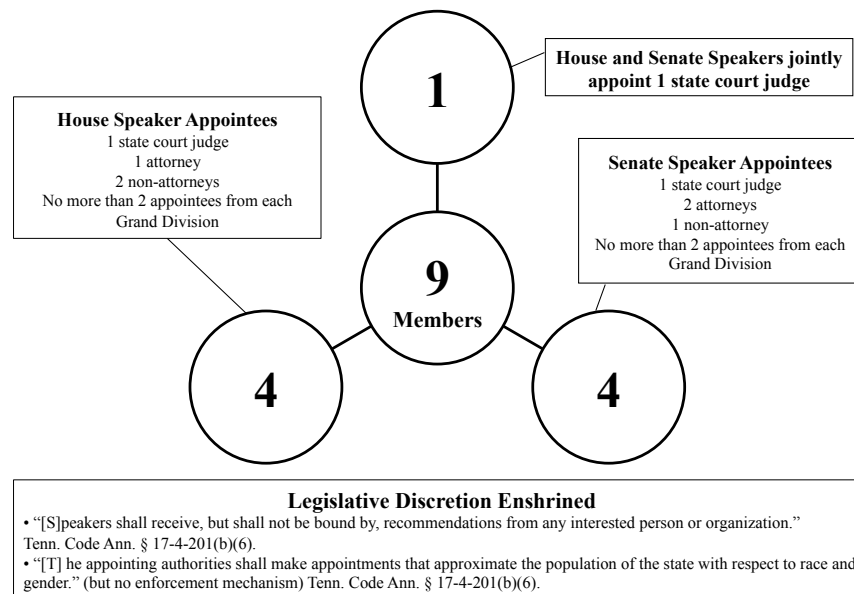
House and Senate Speakers jointly appoint 1 state court judge

1

House Speaker Appointees
1 state court judge
1 attorney
2 non-attorneys
No more than 2 appointees from each Grand Division

Senate Speaker Appointees
1 state court judge
2 attorneys
1 non-attorney
No more than 2 appointees from each Grand Division

9
Members

4

4

Legislative Discretion Enshrined
• "[S]peakers shall receive, but shall not be bound by, recommendations from any interested person or organization." Tenn. Code Ann. § 17-4-201(b)(6).
• "[T] he appointing authorities shall make appointments that approximate the population of the state with respect to race and gender." (but no enforcement mechanism) Tenn. Code Ann. § 17-4-201(b)(6).